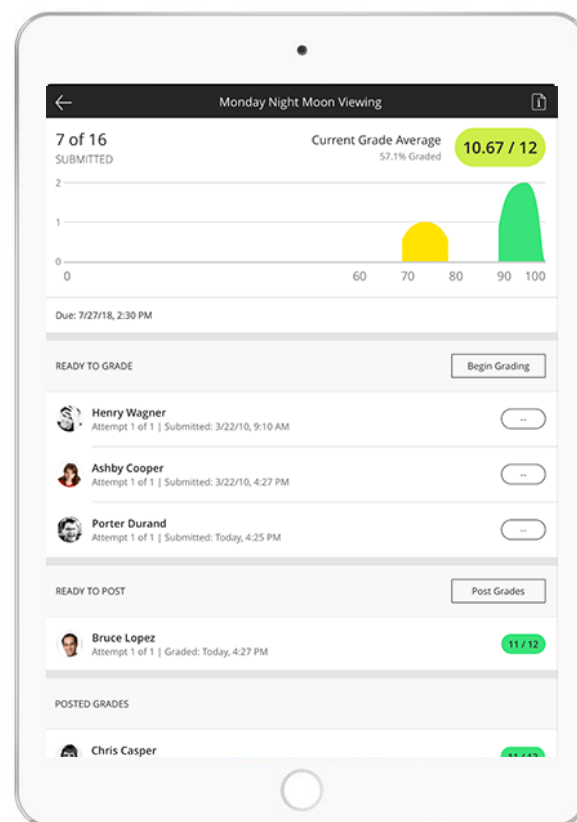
Monday Night Moon Viewing

7 of 16
SUBMITTED

Current Grade Average
57.1% Graded

10.67 / 12

2
1
0
0 60 70 80 90 100

Due: 7/27/18, 2:30 PM

READY TO GRADE

Begin Grading

Henry Wagner
Attempt 1 of 1 | Submitted: 3/22/10, 9:10 AM
--

Ashby Cooper
Attempt 1 of 1 | Submitted: 3/22/10, 4:27 PM
--

Porter Durand
Attempt 1 of 1 | Submitted: Today, 4:25 PM
--

READY TO POST

Post Grades

Bruce Lopez
Attempt 1 of 1 | Graded: Today, 4:27 PM
11 / 12

POSTED GRADES

Chris Casper
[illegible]